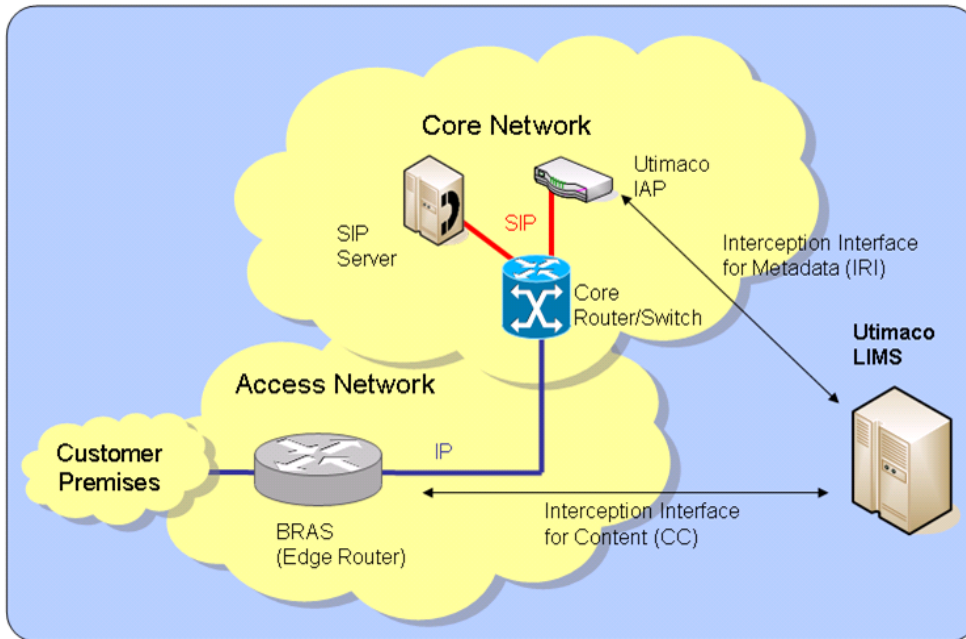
Core Network

Utimaco IAP

SIP

SIP Server

Interception Interface for Metadata (IRI)

Core Router/Switch

Utimaco LIMS

Access Network

Customer Premises

IP

Interception Interface for Content (CC)

BRAS (Edge Router)